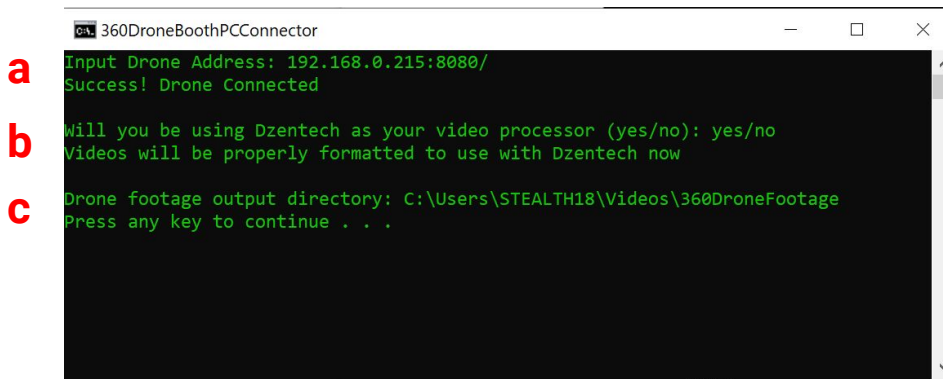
360DroneBoothPCConnector

a
Input Drone Address: 192.168.0.215:8080/
Success! Drone Connected

b
Will you be using Dzentech as your video processor (yes/no): yes/no
Videos will be properly formatted to use with Dzentech now

c
Drone footage output directory: C:\Users\STEALTH18\Videos\360DroneFootage
Press any key to continue . . .